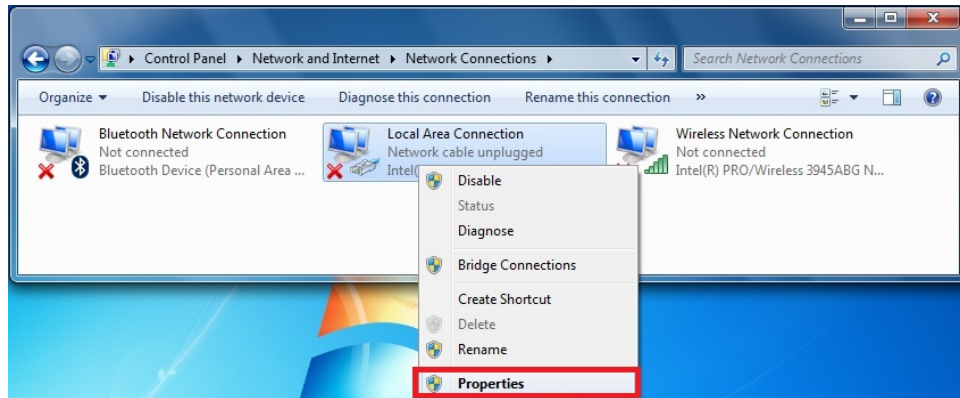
Control Panel ▸ Network and Internet ▸ Network Connections ▸

Search Network Connections

Organize ▾ Disable this network device Diagnose this connection Rename this connection »

Bluetooth Network Connection
Not connected
Bluetooth Device (Personal Area ...

Local Area Connection
Network cable unplugged
Intel(

Wireless Network Connection
Not connected
Intel(R) PRO/Wireless 3945ABG N...

Disable
Status
Diagnose
Bridge Connections
Create Shortcut
Delete
Rename
Properties